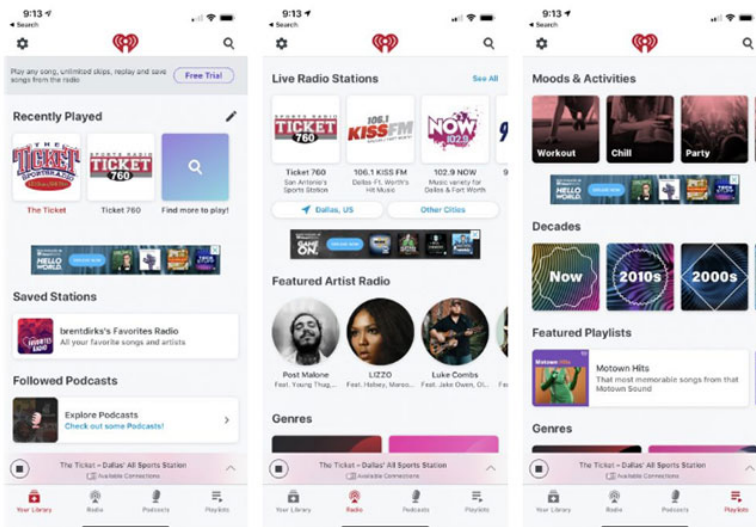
9:13
◂ Search

Play any song, unlimited skips, replay and save songs from the radio
Free Trial

Recently Played
THE TICKET SPORTSRADIO
TICKET 760 SPORTS RADIO
The Ticket
Ticket 760
Find more to play!

HELLO WORLD.

Saved Stations
brentdirks's Favorites Radio
All your favorite songs and artists

Followed Podcasts
Explore Podcasts
Check out some Podcasts!

The Ticket - Dallas' All Sports Station
Available Connections

Your Library
Radio
Podcasts
Playlists

9:13
◂ Search

Live Radio Stations
See All
SPORTS RADIO TICKET 760
106.1 KISS FM
NOW 102.9
Ticket 760
San Antonio's Sports Station
106.1 KISS FM
Dallas Ft. Worth's Hit Music
102.9 NOW
Music variety for Dallas & Fort Worth

Dallas, US
Other Cities

GAME ON.

Featured Artist Radio
Post Malone
Feat. Young Thug,...
LIZZO
Feat. Halsey, Maroo...
Luke Combs
Feat. Jake Owen, Ol...

Genres

The Ticket - Dallas' All Sports Station
Available Connections

Your Library
Radio
Podcasts
Playlists

9:13
◂ Search

Moods & Activities
Workout
Chill
Party

HELLO WORLD.

Decades
Now
2010s
2000s

Featured Playlists
Motown Hits
Motown Hits
That most memorable songs from that Motown Sound

Genres

The Ticket - Dallas' All Sports Station
Available Connections

Your Library
Radio
Podcasts
Playlists